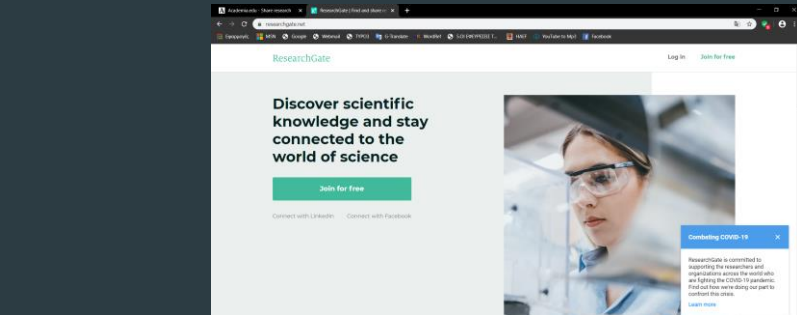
Academia.edu - Share research
ResearchGate | Find and share sc
researchgate.net
Παιχνίδι
MSN
Google
Webmail
TYPO3
G-Translate
Wordfeit
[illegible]
HAEF
YouTube to Mp3
Facebook

ResearchGate
Log in
Join for free

Discover scientific knowledge and stay connected to the world of science

Join for free

Connect with LinkedIn
Connect with Facebook

Combating COVID-19

ResearchGate is committed to supporting the researchers and organizations across the world who are fighting the COVID-19 pandemic. Find out how we're doing our part to confront this crisis.

Learn more